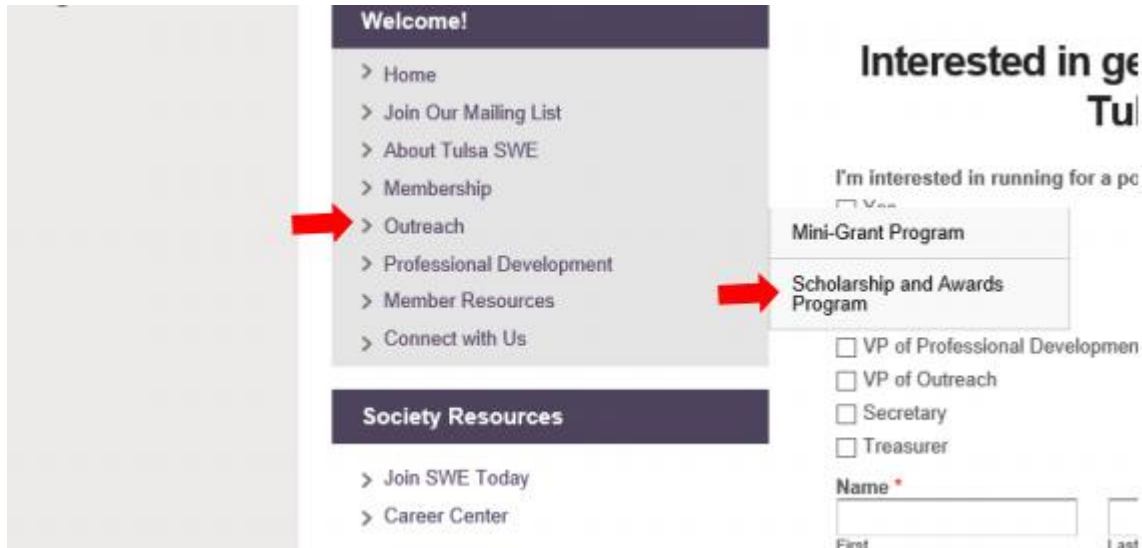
Welcome!

> Home
> Join Our Mailing List
> About Tulsa SWE
> Membership
> Outreach
> Professional Development
> Member Resources
> Connect with Us

Society Resources

> Join SWE Today
> Career Center

Interested in ge
Tul

I'm interested in running for a po
☐ Yes

Mini-Grant Program

Scholarship and Awards Program

☐ VP of Professional Developmen
☐ VP of Outreach
☐ Secretary
☐ Treasurer

Name *

First

Last